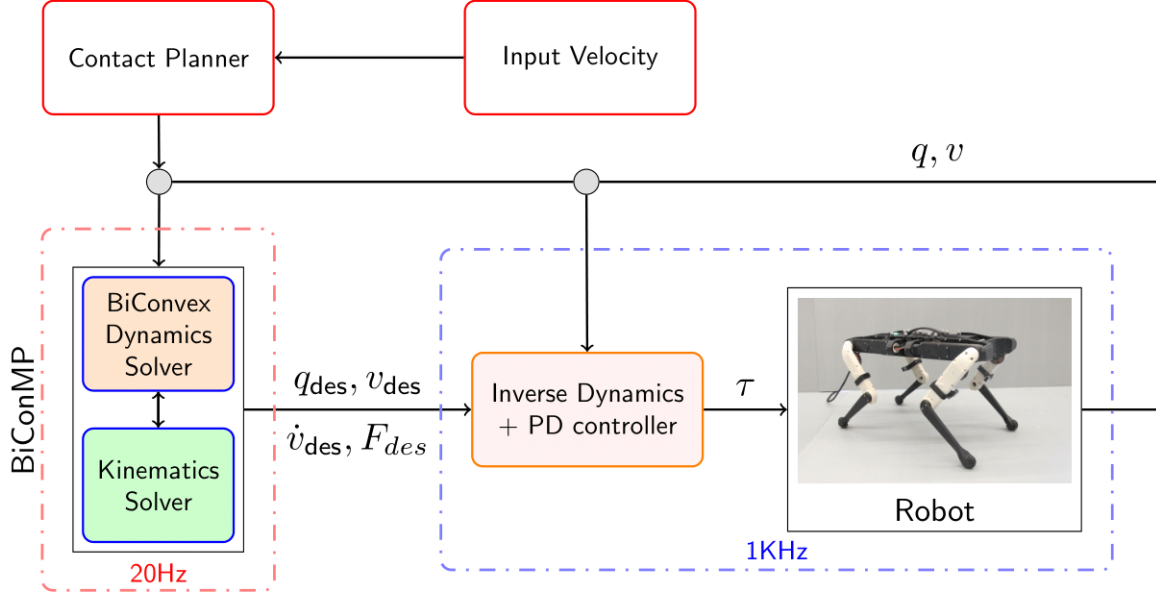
Contact Planner

Input Velocity

$q, v$

BiConMP

BiConvex Dynamics Solver

Kinematics Solver

20Hz

$q_{\text{des}}, v_{\text{des}}$

$\dot{v}_{\text{des}}, F_{des}$

Inverse Dynamics + PD controller

$\tau$

Robot

1KHz